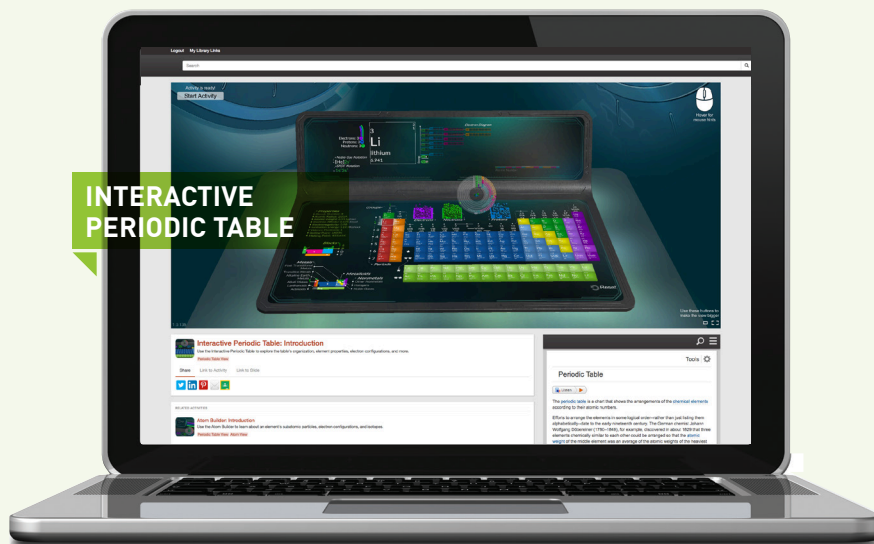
Logout My Library Links

Search

Activity is ready!
Start Activity

Hover for mouse hints

3
Li
lithium
6.941

Electron Diagram

INTERACTIVE PERIODIC TABLE

Interactive Periodic Table: Introduction

Use the Interactive Periodic Table to explore the table's organization, element properties, electron configurations, and more.

Periodic Table View

Share Link to Activity Link to Slide

RELATED ACTIVITIES

Atom Builder: Introduction

Use the Atom Builder to learn about an element's subatomic particles, electron configurations, and isotopes.

Periodic Table View Atom View

Tools

Periodic Table

The periodic table is a chart that shows the arrangements of the chemical elements according to their atomic numbers.

Efforts to arrange the elements in some logical order—rather than just listing them alphabetically—date to the early nineteenth century. The German chemist Johann Wolfgang Döbereiner (1780–1849), for example, discovered in about 1829 that three elements chemically similar to each other could be arranged so that the atomic weight of the middle element was an average of the atomic weights of the heaviest